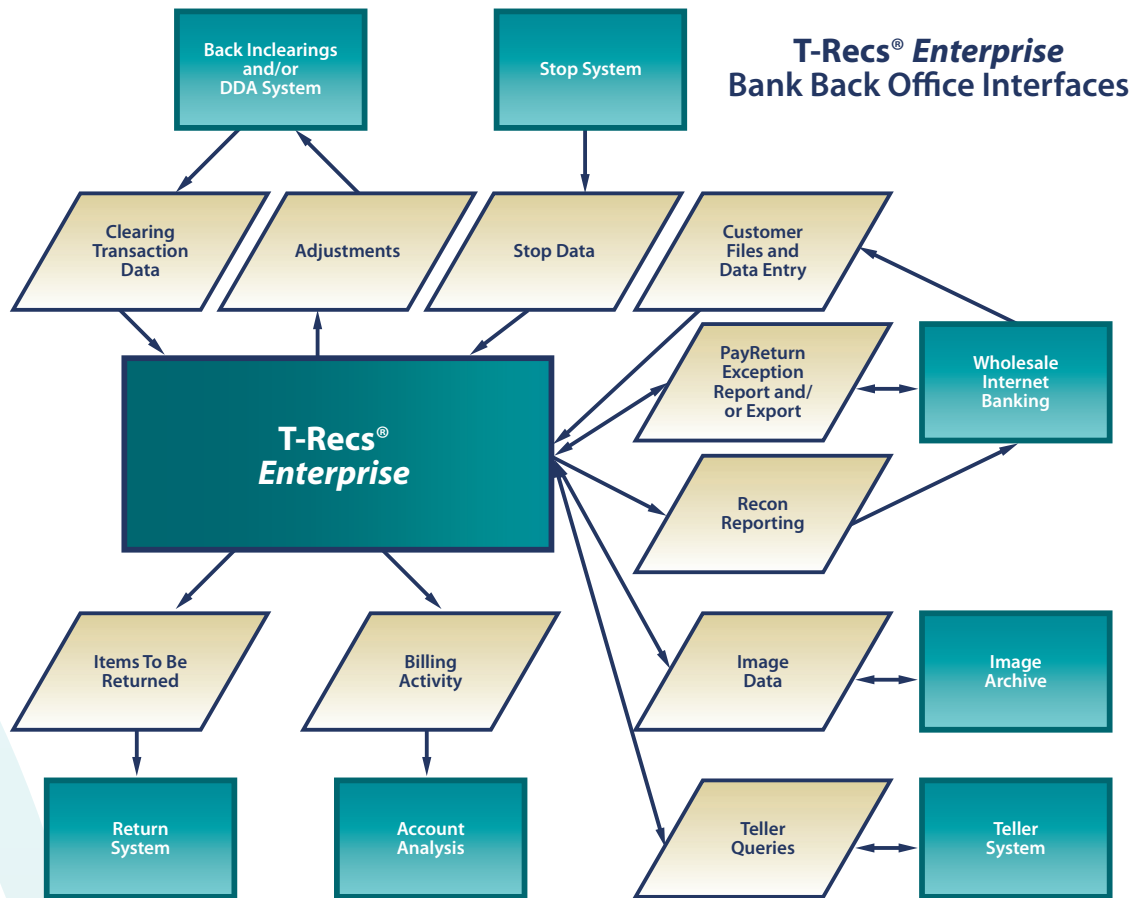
T-Recs® Enterprise
Bank Back Office Interfaces

Back Inclearings and/or DDA System

Stop System

Clearing Transaction Data

Adjustments

Stop Data

Customer Files and Data Entry

PayReturn Exception Report and/ or Export

Wholesale Internet Banking

T-Recs® Enterprise

Recon Reporting

Items To Be Returned

Billing Activity

Image Data

Image Archive

Return System

Account Analysis

Teller Queries

Teller System